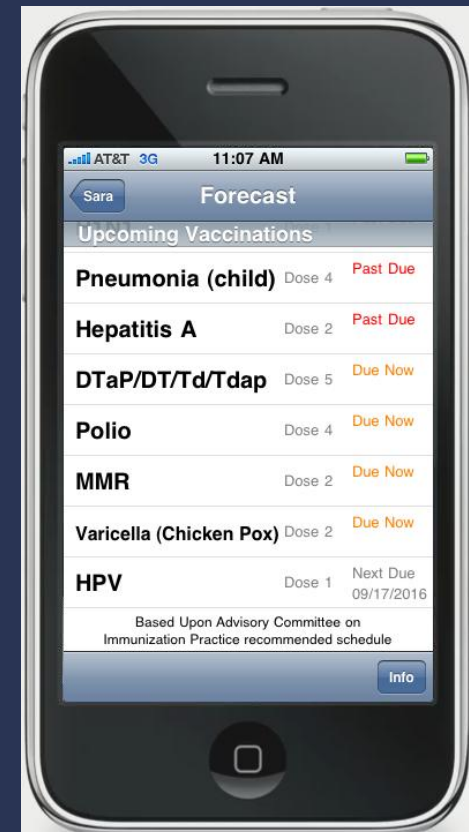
AT&T 3G 11:07 AM

Sara

Forecast

Upcoming Vaccinations

Pneumonia (child) Dose 4 Past Due

Hepatitis A Dose 2 Past Due

DTaP/DT/Td/Tdap Dose 5 Due Now

Polio Dose 4 Due Now

MMR Dose 2 Due Now

Varicella (Chicken Pox) Dose 2 Due Now

HPV Dose 1 Next Due 09/17/2016

Based Upon Advisory Committee on Immunization Practice recommended schedule

Info